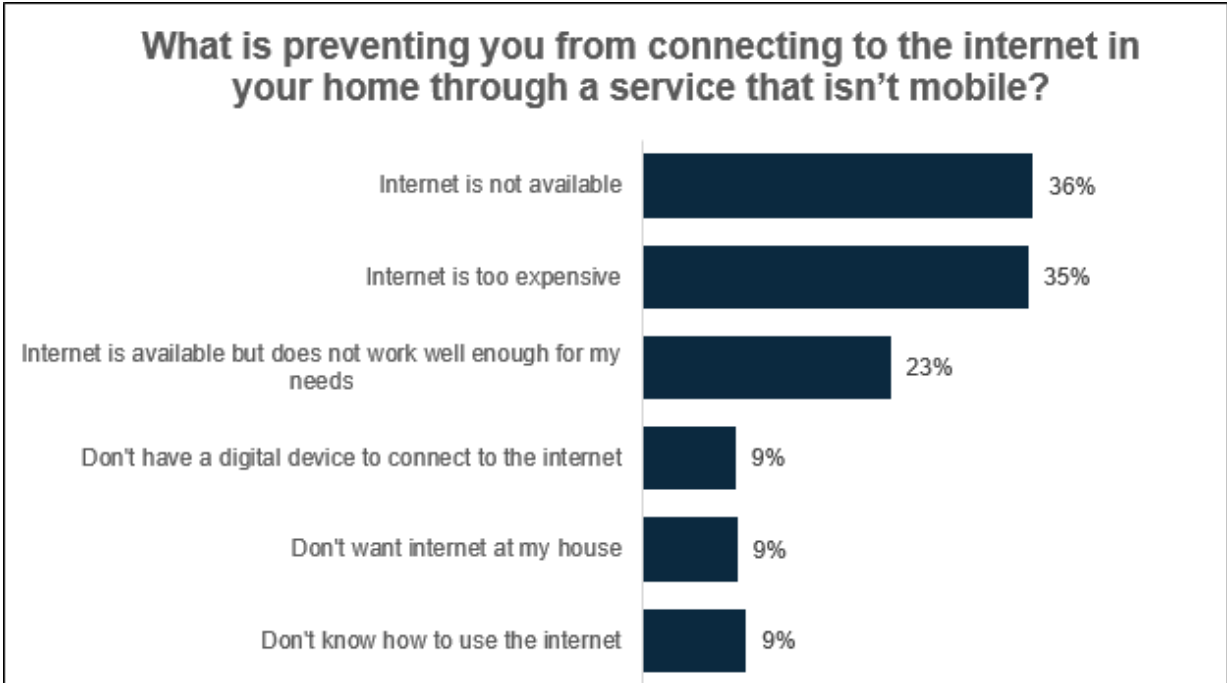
What is preventing you from connecting to the internet in your home through a service that isn't mobile?

Internet is not available 36%

Internet is too expensive 35%

Internet is available but does not work well enough for my needs 23%

Don't have a digital device to connect to the internet 9%

Don't want internet at my house 9%

Don't know how to use the internet 9%